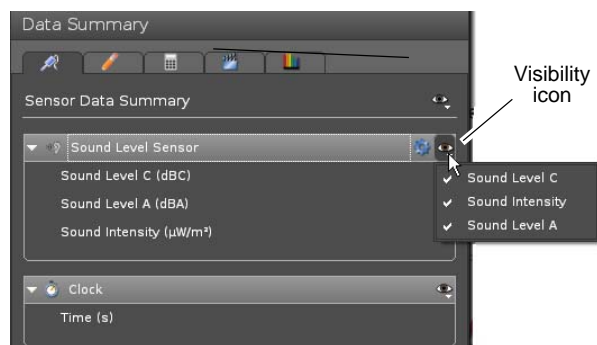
Data Summary

Sensor Data Summary

Visibility icon

Sound Level Sensor

Sound Level C (dBC)

Sound Level A (dBA)

Sound Intensity (μW/m²)

✔ Sound Level C

✔ Sound Intensity

✔ Sound Level A

Clock

Time (s)